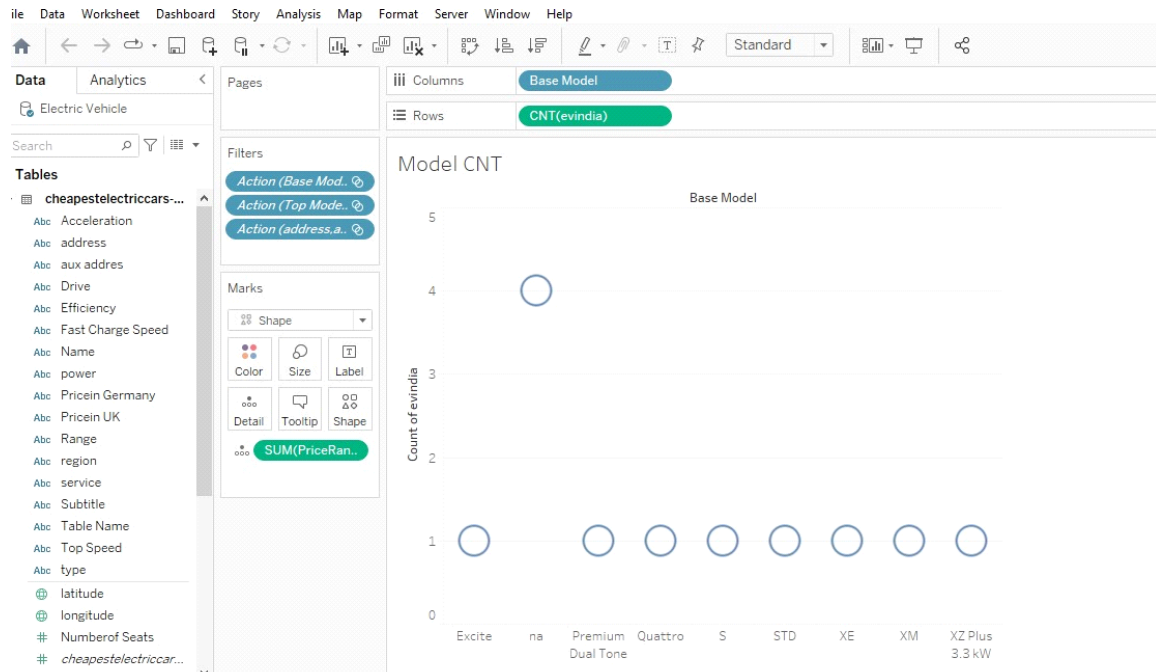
ile Data Worksheet Dashboard Story Analysis Map Format Server Window Help

Standard

Data Analytics

Electric Vehicle

Search

Tables

cheapestelectriccars-...

Abc Acceleration
Abc address
Abc aux addres
Abc Drive
Abc Efficiency
Abc Fast Charge Speed
Abc Name
Abc power
Abc Pricein Germany
Abc Pricein UK
Abc Range
Abc region
Abc service
Abc Subtitle
Abc Table Name
Abc Top Speed
Abc type
latitude
longitude
Numberof Seats
cheapestelectriccar...

Pages

Filters

Action (Base Mod..
Action (Top Mode..
Action (address,a..

Marks

Shape

Color Size Label
Detail Tooltip Shape

SUM(PriceRan..

Columns Base Model

Rows CNT(evindia)

Model CNT

Base Model

Count of evindia

5
4
3
2
1
0

Excite na Premium Dual Tone Quattro S STD XE XM XZ Plus 3.3 kW